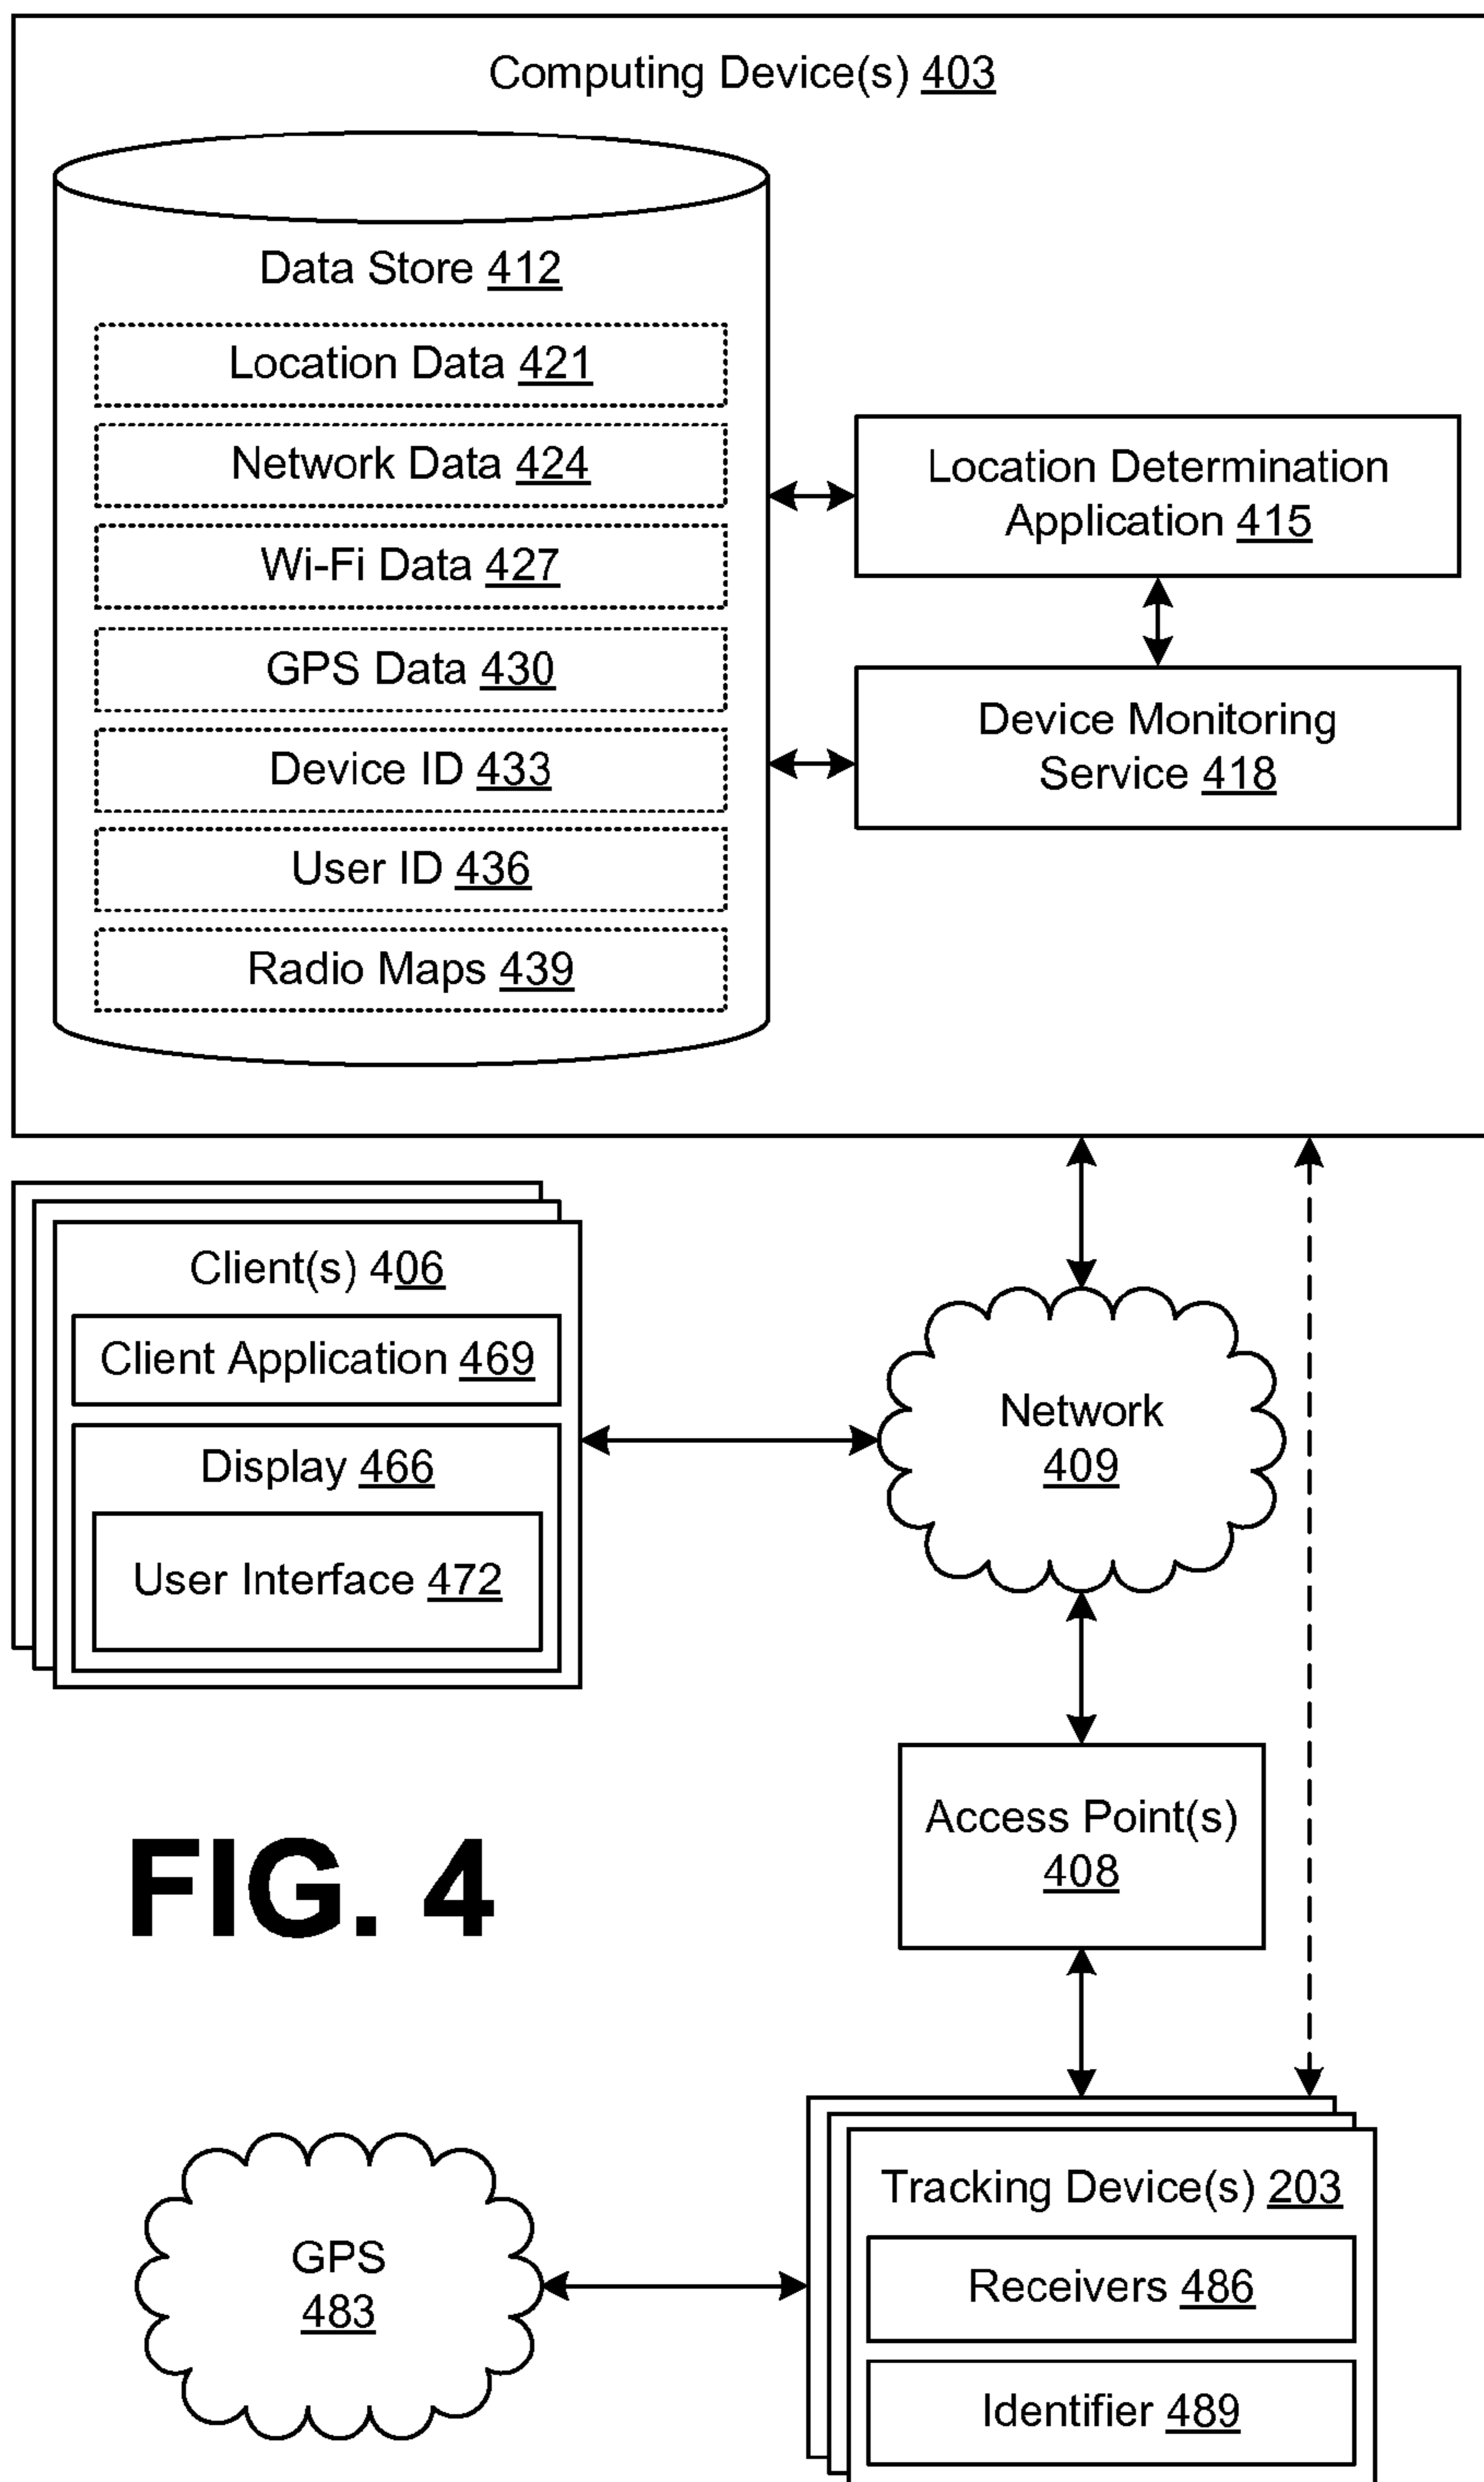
Computing Device(s) 403

Data Store 412

Location Data 421

Network Data 424

Wi-Fi Data 427

GPS Data 430

Device ID 433

User ID 436

Radio Maps 439

Location Determination Application 415

Device Monitoring Service 418

Client(s) 406

Client Application 469

Display 466

User Interface 472

Network 409

Access Point(s) 408

FIG. 4

GPS 483

Tracking Device(s) 203

Receivers 486

Identifier 489